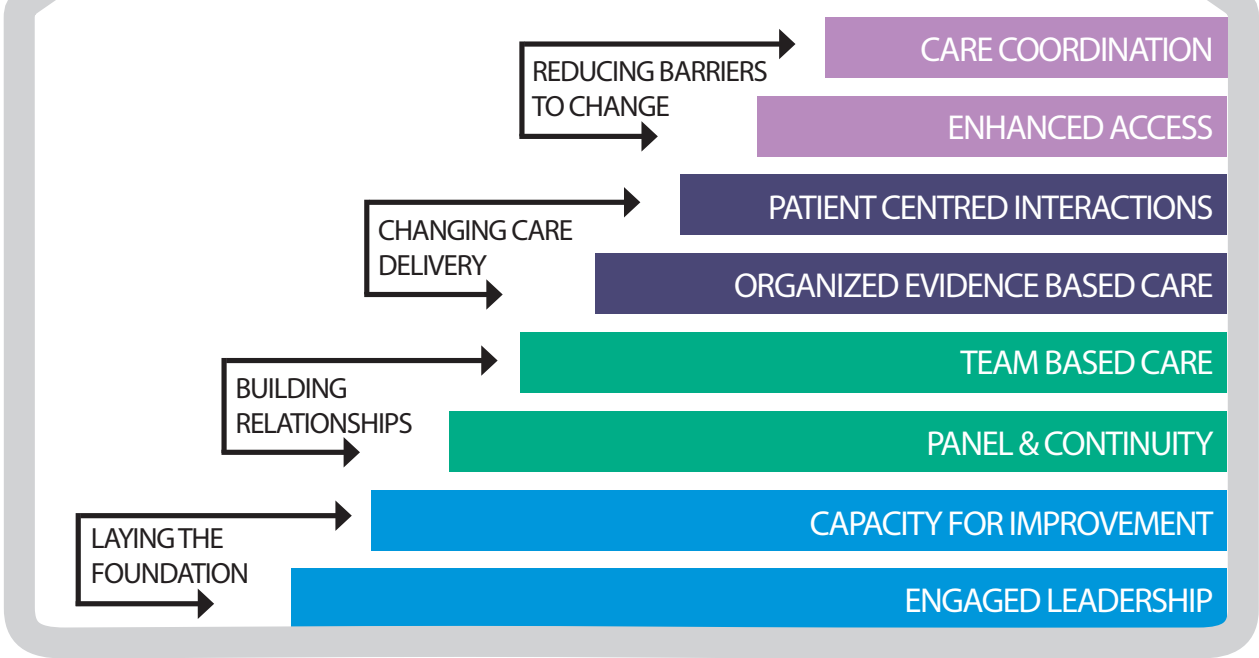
REDUCING BARRIERS TO CHANGE

CARE COORDINATION

ENHANCED ACCESS

CHANGING CARE DELIVERY

PATIENT CENTRED INTERACTIONS

ORGANIZED EVIDENCE BASED CARE

BUILDING RELATIONSHIPS

TEAM BASED CARE

PANEL & CONTINUITY

LAYING THE FOUNDATION

CAPACITY FOR IMPROVEMENT

ENGAGED LEADERSHIP